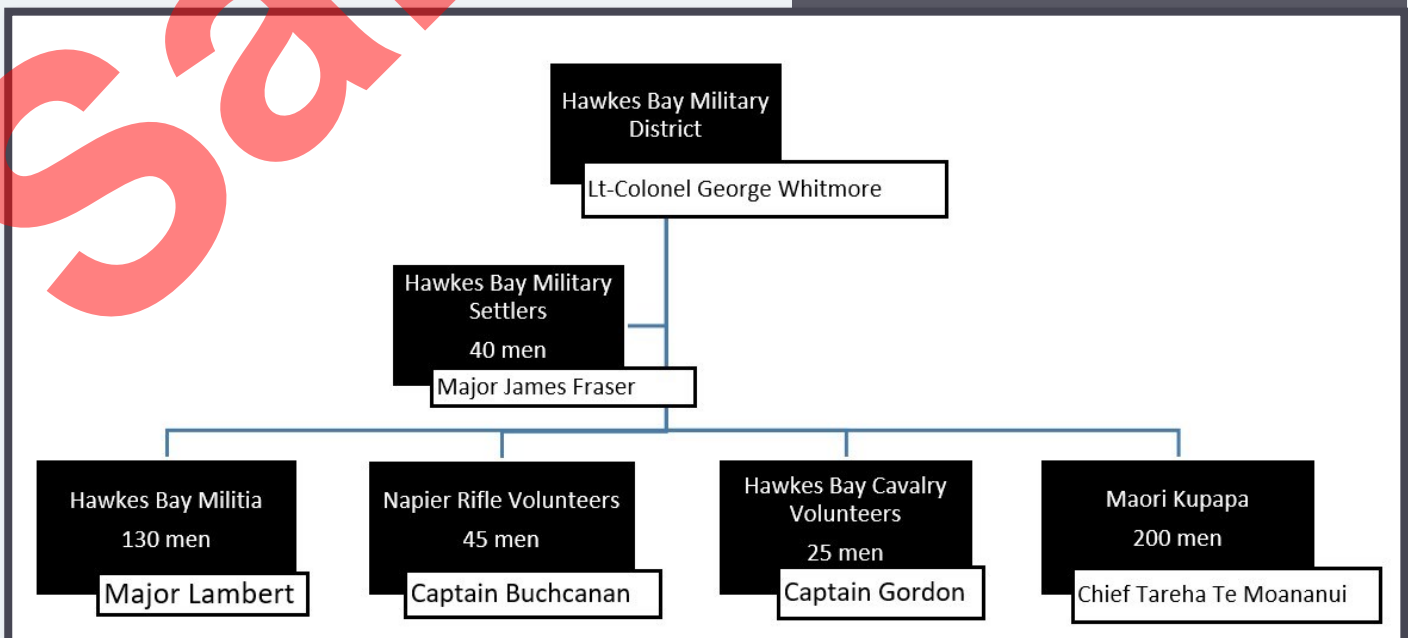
Sa

Hawkes Bay Military District

Lt-Colonel George Whitmore

Hawkes Bay Military Settlers
40 men

Major James Fraser

Hawkes Bay Militia
130 men

Major Lambert

Napier Rifle Volunteers
45 men

Captain Buchcanan

Hawkes Bay Cavalry Volunteers
25 men

Captain Gordon

Maori Kupapa
200 men

Chief Tareha Te Moananui